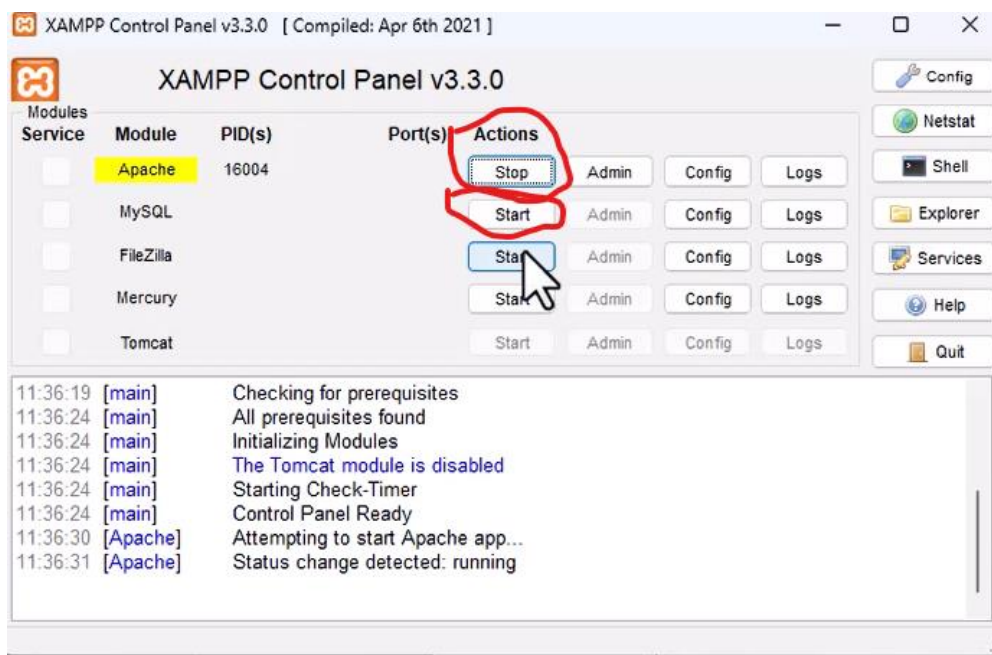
XAMPP Control Panel v3.3.0 [ Compiled: Apr 6th 2021 ]

XAMPP Control Panel v3.3.0

Config
Netstat
Shell
Explorer
Services
Help
Quit

Modules

| Service | Module | PID(s) | Port(s) | Actions | | | |
|---|---|---|---|---|---|---|---|
| | Apache | 16004 | | Stop | Admin | Config | Logs |
| | MySQL | | | Start | Admin | Config | Logs |
| | FileZilla | | | Sta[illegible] | Admin | Config | Logs |
| | Mercury | | | Sta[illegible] | Admin | Config | Logs |
| | Tomcat | | | Start | Admin | Config | Logs |

11:36:19 [main] Checking for prerequisites
11:36:24 [main] All prerequisites found
11:36:24 [main] Initializing Modules
11:36:24 [main] The Tomcat module is disabled
11:36:24 [main] Starting Check-Timer
11:36:24 [main] Control Panel Ready
11:36:30 [Apache] Attempting to start Apache app...
11:36:31 [Apache] Status change detected: running